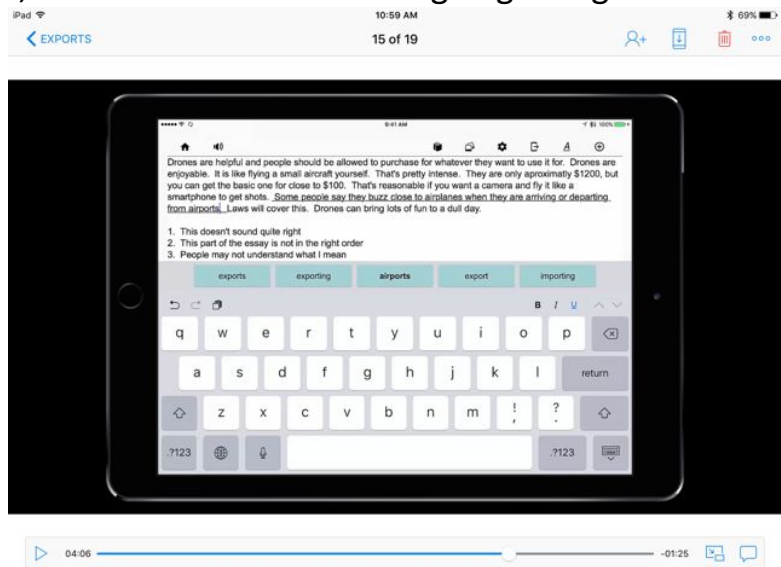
iPad
10:59 AM
69%
EXPORTS
15 of 19

9:41 AM
100%

Drones are helpful and people should be allowed to purchase for whatever they want to use it for. Drones are enjoyable. It is like flying a small aircraft yourself. That's pretty intense. They are only aproximatly $1200, but you can get the basic one for close to $100. That's reasonable if you want a camera and fly it like a smartphone to get shots. Some people say they buzz close to airplanes when they are arriving or departing from airports. Laws will cover this. Drones can bring lots of fun to a dull day.

1. This doesn't sound quite right
2. This part of the essay is not in the right order
3. People may not understand what I mean

exports
exporting
airports
export
importing

B I U

q w e r t y u i o p
a s d f g h j k l return
z x c v b n m ! , ? .
.?123 .?123

04:06
-01:25